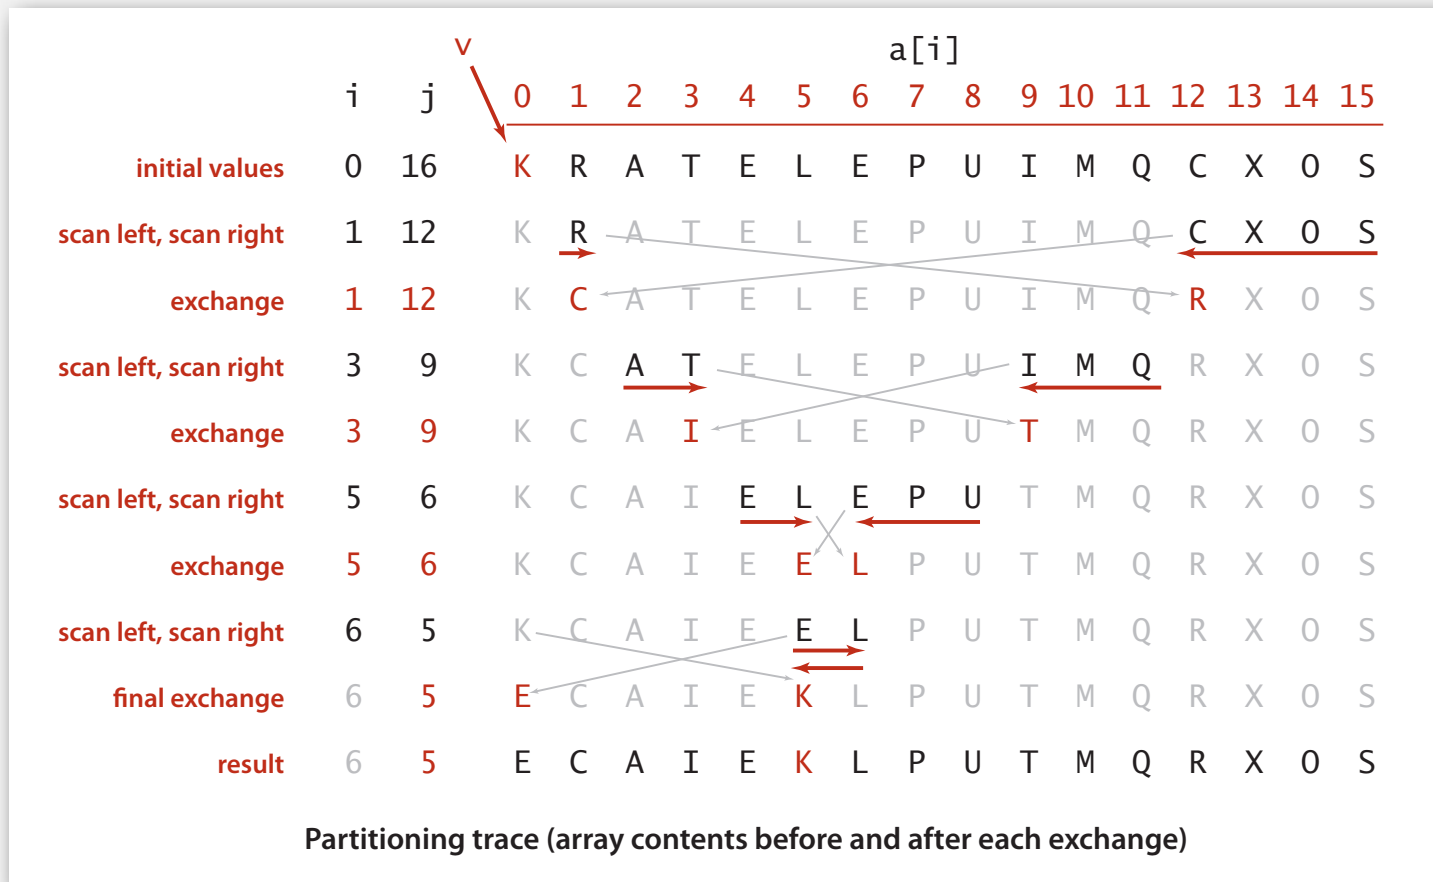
| | i | j | 0 | 1 | 2 | 3 | 4 | 5 | 6 | 7 | 8 | 9 | 10 | 11 | 12 | 13 | 14 | 15 |
|---|---|---|---|---|---|---|---|---|---|---|---|---|---|---|---|---|---|---|
| initial values | 0 | 16 | K | R | A | T | E | L | E | P | U | I | M | Q | C | X | O | S |
| scan left, scan right | 1 | 12 | K | R | A | T | E | L | E | P | U | I | M | Q | C | X | O | S |
| exchange | 1 | 12 | K | C | A | T | E | L | E | P | U | I | M | Q | R | X | O | S |
| scan left, scan right | 3 | 9 | K | C | A | T | E | L | E | P | U | I | M | Q | R | X | O | S |
| exchange | 3 | 9 | K | C | A | I | E | L | E | P | U | T | M | Q | R | X | O | S |
| scan left, scan right | 5 | 6 | K | C | A | I | E | L | E | P | U | T | M | Q | R | X | O | S |
| exchange | 5 | 6 | K | C | A | I | E | E | L | P | U | T | M | Q | R | X | O | S |
| scan left, scan right | 6 | 5 | K | C | A | I | E | E | L | P | U | T | M | Q | R | X | O | S |
| final exchange | 6 | 5 | E | C | A | I | E | K | L | P | U | T | M | Q | R | X | O | S |
| result | 6 | 5 | E | C | A | I | E | K | L | P | U | T | M | Q | R | X | O | S |

v

a[i]

Partitioning trace (array contents before and after each exchange)